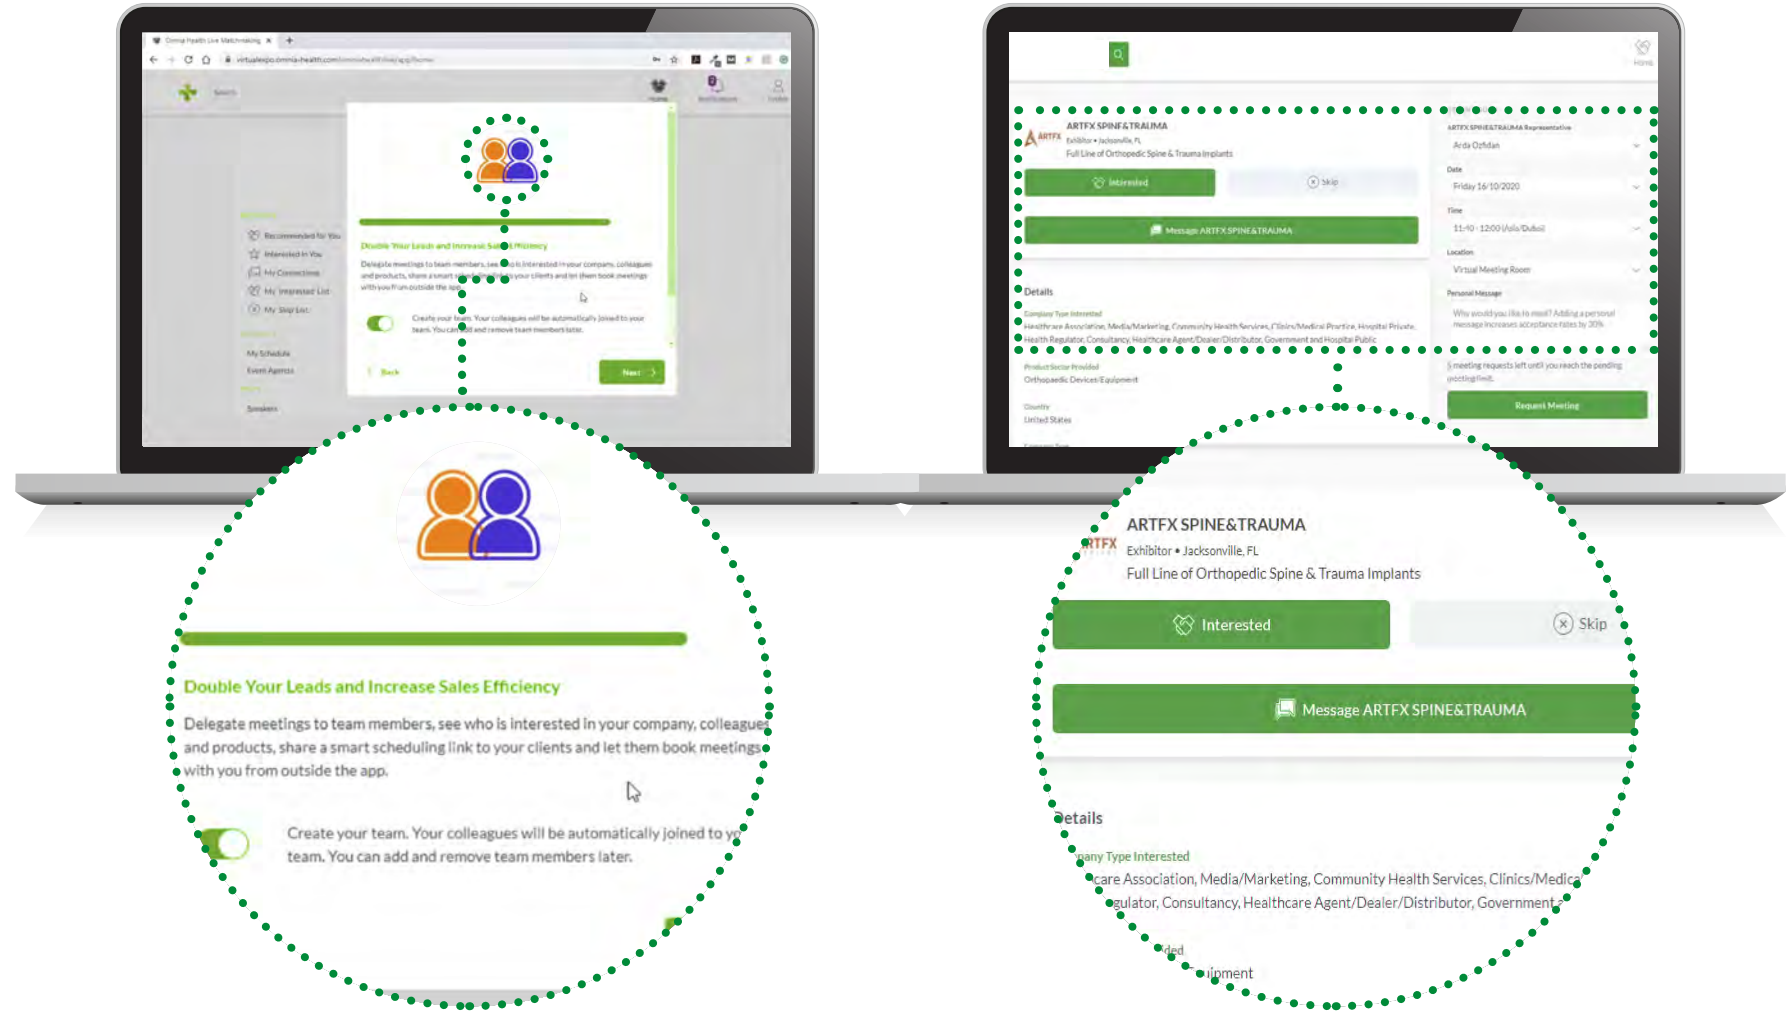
Double Your Leads and Increase Sales Efficiency

Delegate meetings to team members, see who is interested in your company, colleagues and products, share a smart scheduling link to your clients and let them book meetings with you from outside the app.

Create your team. Your colleagues will be automatically joined to your team. You can add and remove team members later.

Back

Next

Recommended for You
Interested in You
My Connections
My Interested List
My Skip List
My Schedule
Event Agenda
Speakers

ARTFX SPINE&TRAUMA
Exhibitor • Jacksonville, FL
Full Line of Orthopedic Spine & Trauma Implants

Interested

Skip

Message ARTFX SPINE&TRAUMA

Details

Company Type Interested
Healthcare Association, Media/Marketing, Community Health Services, Clinics/Medical Practice, Hospital Private, Health Regulator, Consultancy, Healthcare Agent/Dealer/Distributor, Government and Hospital Public

Product Sector Provided
Orthopaedic Devices/Equipment

Country
United States

ARTFX SPINE&TRAUMA Representative
Arda Ozhdan

Date
Friday 16/10/2020

Time
11:40 - 12:00 Asia/Dubai

Location
Virtual Meeting Room

Personal Message
Why would you like to meet? Adding a personal message increases acceptance rates by 30%

5 meeting requests left until you reach the pending posting limit.

Request Meeting

Home